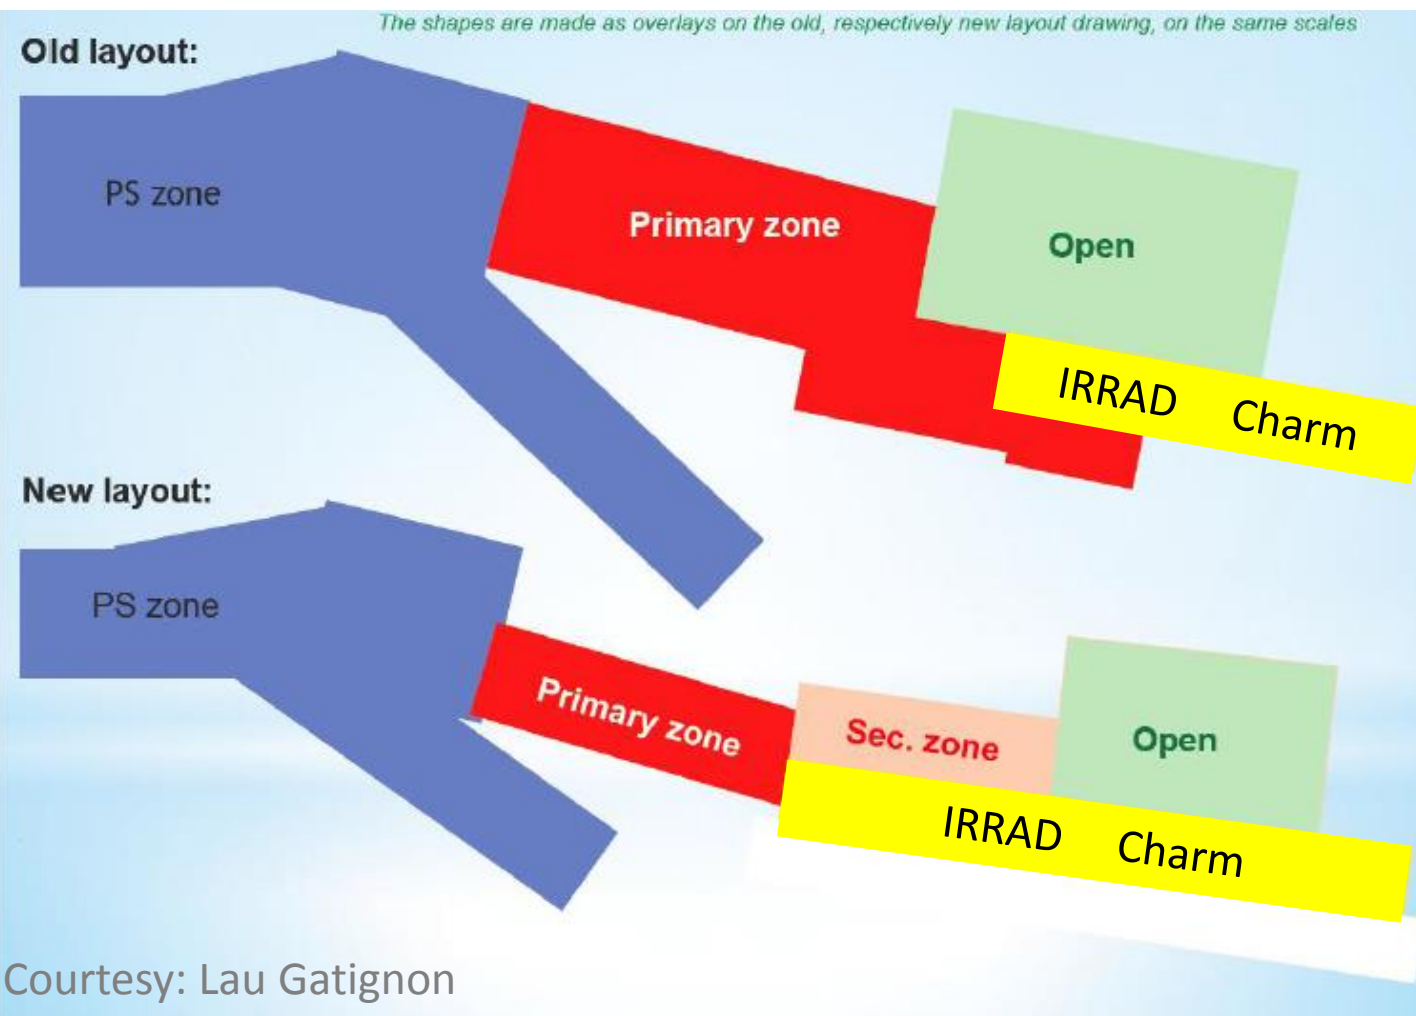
The shapes are made as overlays on the old, respectively new layout drawing, on the same scales

Old layout:

PS zone

Primary zone

Open

IRRAD Charm

New layout:

PS zone

Primary zone

Sec. zone

Open

IRRAD Charm

Courtesy: Lau Gatignon